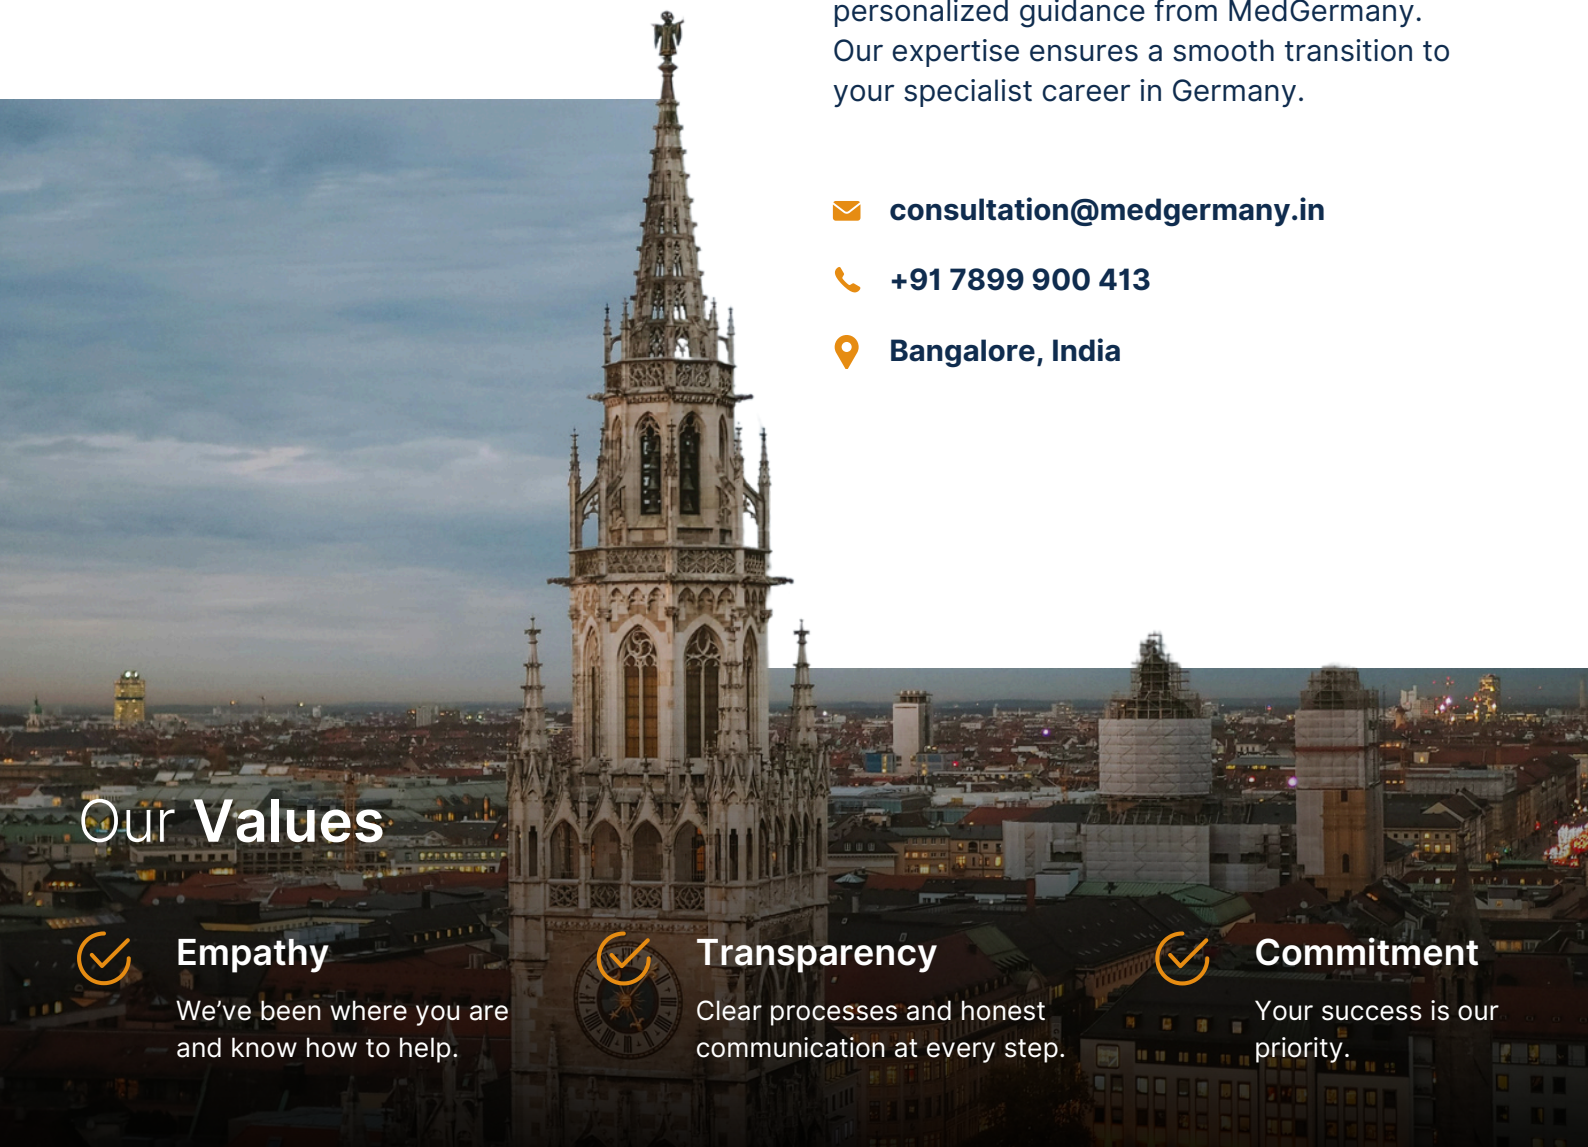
personalized guidance from MedGermany. Our expertise ensures a smooth transition to your specialist career in Germany.

consultation@medgermany.in

+91 7899 900 413

Bangalore, India

Our Values

Empathy

We’ve been where you are and know how to help.

Transparency

Clear processes and honest communication at every step.

Commitment

Your success is our priority.